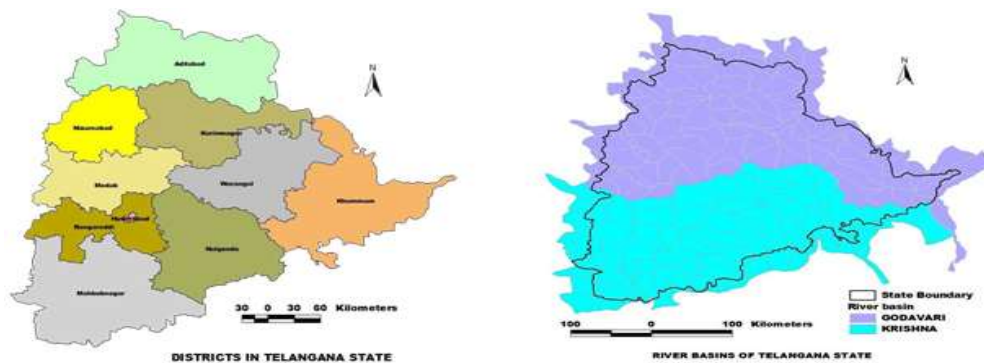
Adilabad

N

Nizamabad

Karimnagar

Medak

Warangal

Khammam

Hyderabad

Rangareddi

Nalgonda

Mahabubnagar

30 0 30 60 Kilometers

DISTRICTS IN TELANGANA STATE

N

State Boundary
River basin
GODAVARI
KRISHNA

100 0 100 Kilometers

RIVER BASINS OF TELANGANA STATE